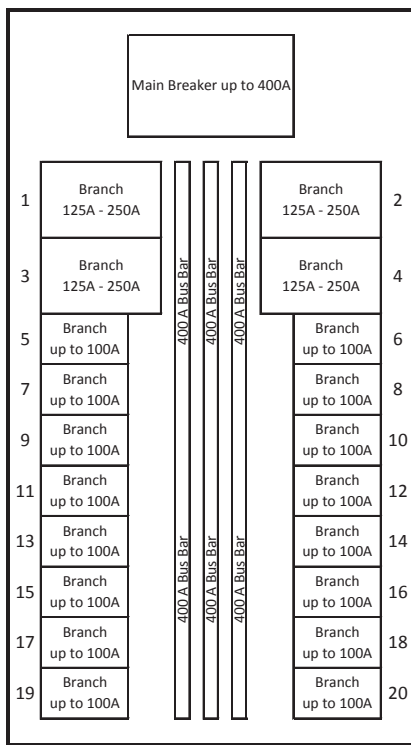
Main Breaker up to 400A

1
Branch
125A - 250A

400 A Bus Bar
400 A Bus Bar
400 A Bus Bar

Branch
125A - 250A
2

3
Branch
125A - 250A

Branch
125A - 250A
4

5
Branch
up to 100A

Branch
up to 100A
6

7
Branch
up to 100A

Branch
up to 100A
8

9
Branch
up to 100A

Branch
up to 100A
10

11
Branch
up to 100A

Branch
up to 100A
12

13
Branch
up to 100A

Branch
up to 100A
14

15
Branch
up to 100A

400 A Bus Bar
400 A Bus Bar
400 A Bus Bar

Branch
up to 100A
16

17
Branch
up to 100A

Branch
up to 100A
18

19
Branch
up to 100A

Branch
up to 100A
20